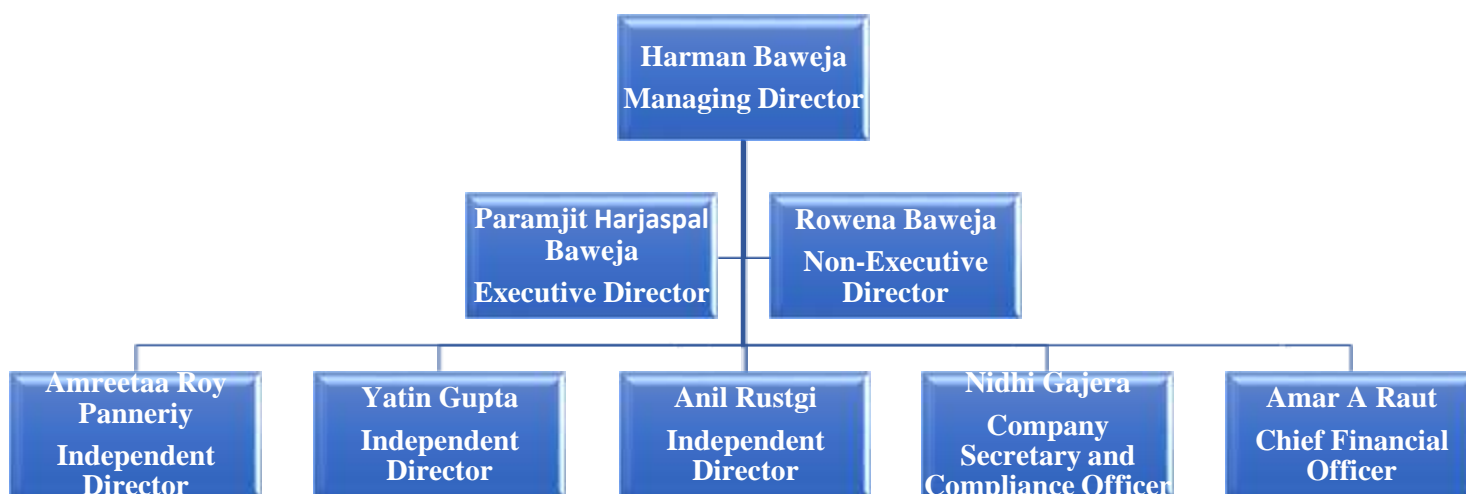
Harman Baweja
Managing Director

Paramjit Harjaspal Baweja
Executive Director

Rowena Baweja
Non-Executive Director

Amreetaa Roy Panneriy
Independent Director

Yatin Gupta
Independent Director

Anil Rustgi
Independent Director

Nidhi Gajera
Company Secretary and Compliance Officer

Amar A Raut
Chief Financial Officer